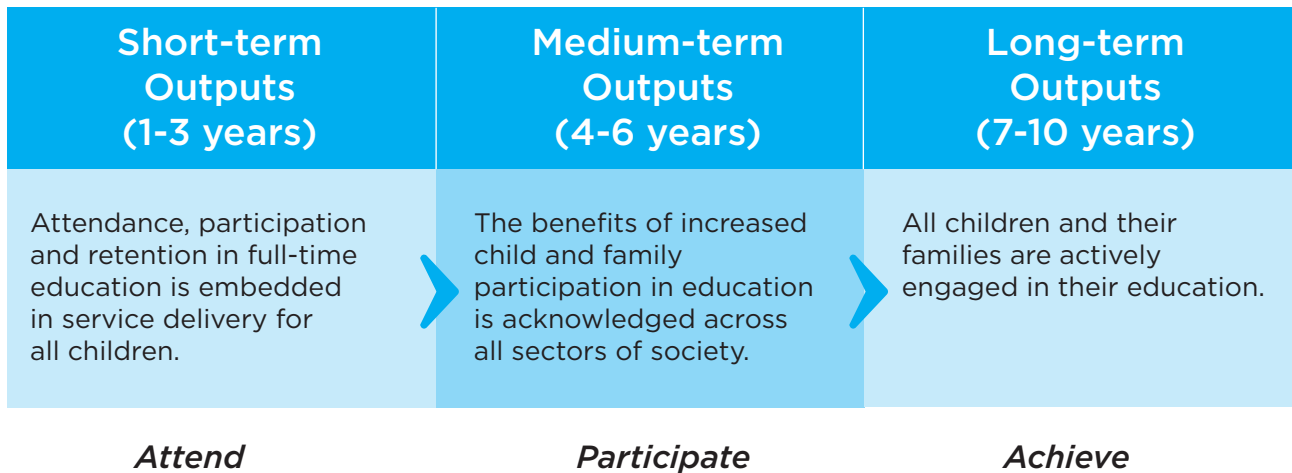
| Short-term Outputs (1-3 years) | Medium-term Outputs (4-6 years) | Long-term Outputs (7-10 years) |
|---|---|---|
| Attendance, participation and retention in full-time education is embedded in service delivery for all children. | The benefits of increased child and family participation in education is acknowledged across all sectors of society. | All children and their families are actively engaged in their education. |

*Attend*

*Participate*

*Achieve*